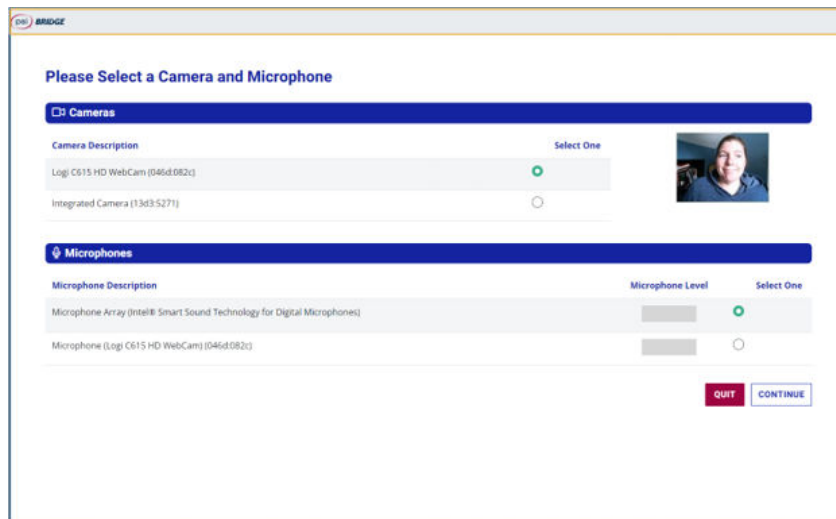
psi BRIDGE

Please Select a Camera and Microphone

Cameras

| Camera Description | Select One |
|---|---|
| Logi C615 HD WebCam (046d:082c) | |
| Integrated Camera (13d3:5271) | |

Microphones

| Microphone Description | Microphone Level | Select One |
|---|---|---|
| Microphone Array (Intel® Smart Sound Technology for Digital Microphones) | | |
| Microphone (Logi C615 HD WebCam) (046d:082c) | | |

QUIT CONTINUE